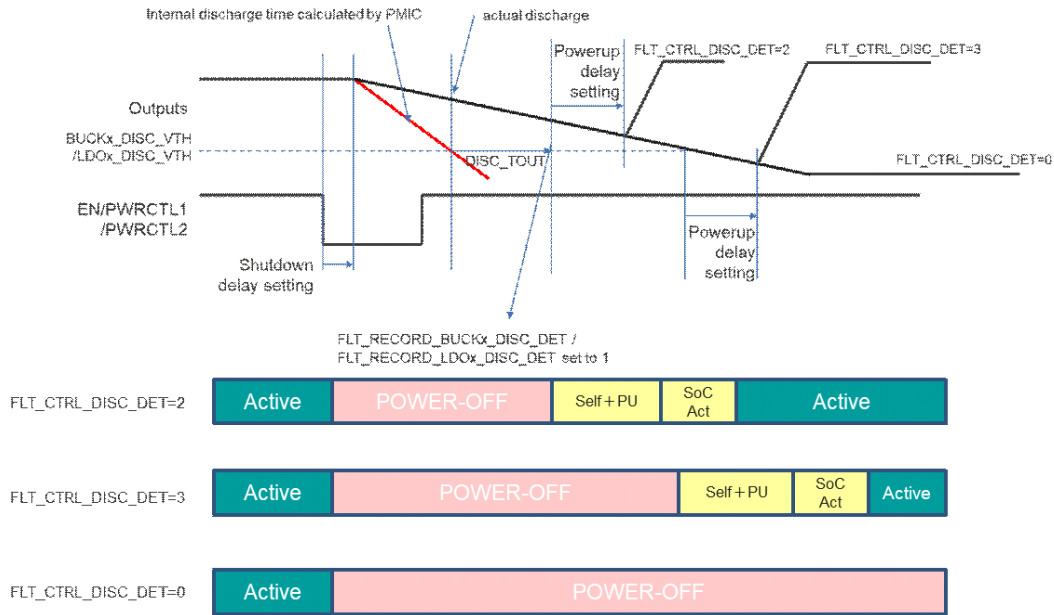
Internal discharge time calculated by PMIC

actual discharge

Powerup delay setting

FLT_CTRL_DISC_DET=2

FLT_CTRL_DISC_DET=3

Outputs

BUCKx_DISC_VTH /LDOx_DISC_VTH

DISC_TOUT

FLT_CTRL_DISC_DET=0

EN/PWRCTL1 /PWRCTL2

Powerup delay setting

Shutdown delay setting

FLT_RECORD_BUCKx_DISC_DET / FLT_RECORD_LDOx_DISC_DET set to 1

FLT_CTRL_DISC_DET=2

| Active | POWER-OFF | Self + PU | SoC Act | Active |
|---|---|---|---|---|

FLT_CTRL_DISC_DET=3

| Active | POWER-OFF | Self + PU | SoC Act | Active |
|---|---|---|---|---|

FLT_CTRL_DISC_DET=0

| Active | POWER-OFF |
|---|---|